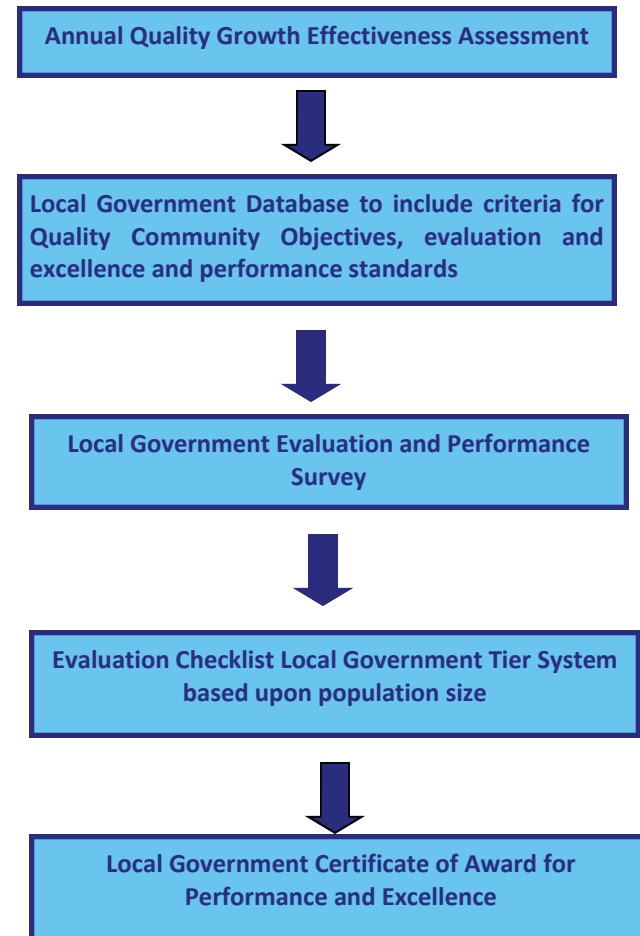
Annual Quality Growth Effectiveness Assessment

Local Government Database to include criteria for Quality Community Objectives, evaluation and excellence and performance standards

Local Government Evaluation and Performance Survey

Evaluation Checklist Local Government Tier System based upon population size

Local Government Certificate of Award for Performance and Excellence